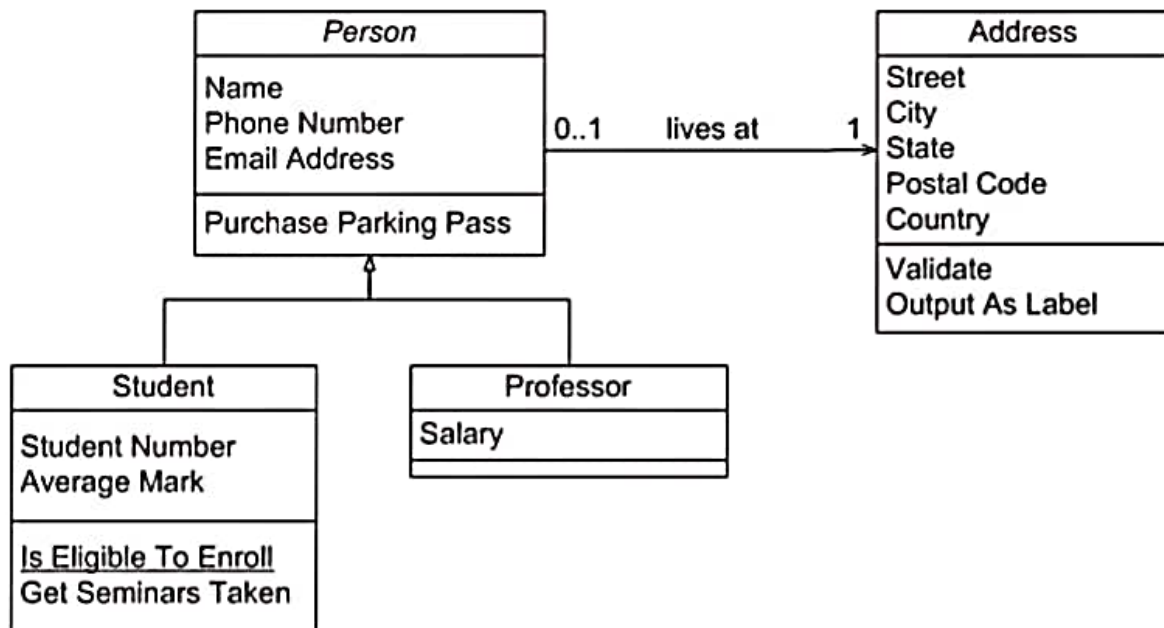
Person

Name
Phone Number
Email Address

Purchase Parking Pass

0..1 lives at 1

Address

Street
City
State
Postal Code
Country

Validate
Output As Label

Student

Student Number
Average Mark

Is Eligible To Enroll
Get Seminars Taken

Professor

Salary